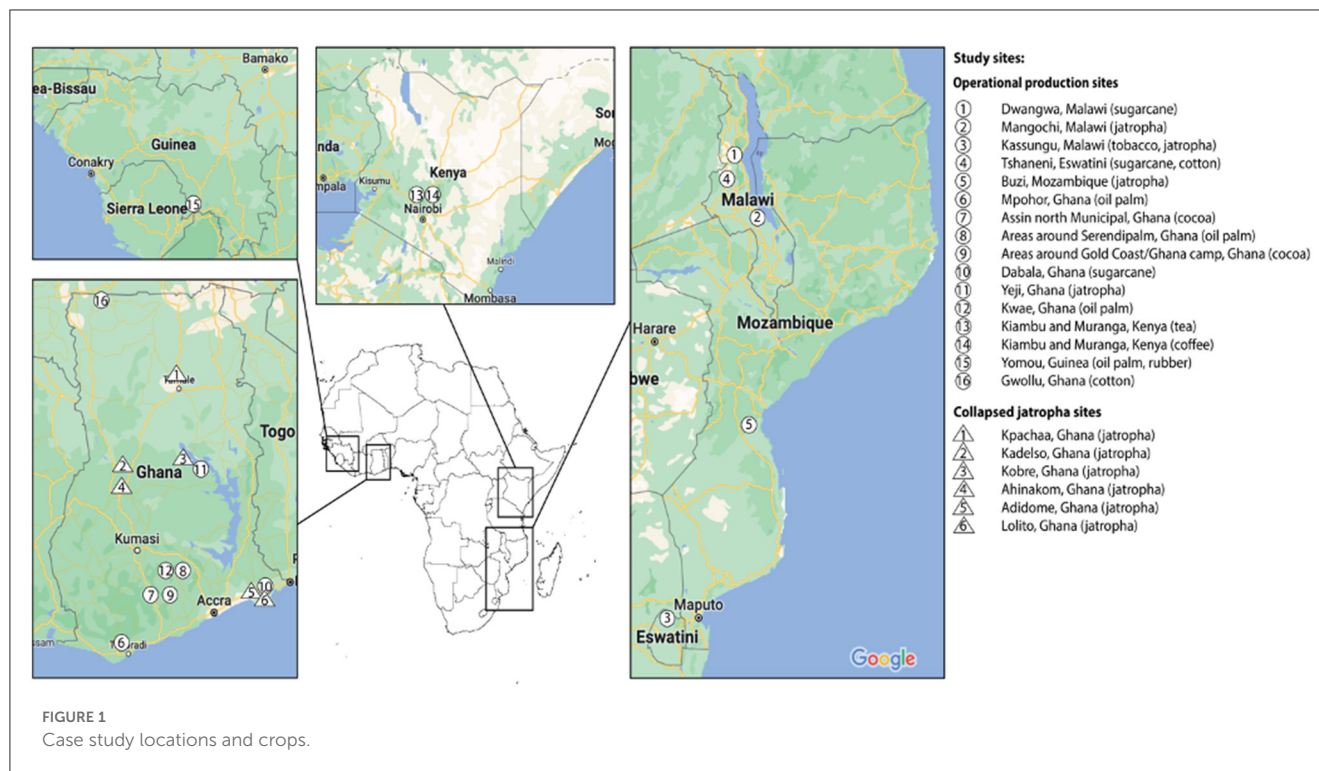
Bamako
ea-Bissau
Guinea
Conakry
Sierra Leone 15

nda
Kenya
Kisumu
mpala
13 14
Nairobi
Malindi
Mombasa
Soi
Mog

16
1
Tamale
Togo
2
3
11
Ghana
4
Kumasi
12 8
7 9
5 10
Accra
6
6
ssam
radi

1
4
Malawi
2
Harare
Mozambique
bwe
5
Maputo
3
Eswatini
Google

Study sites:

Operational production sites
① Dwangwa, Malawi (sugarcane)
② Mangochi, Malawi (jatropha)
③ Kassungu, Malawi (tobacco, jatropha)
④ Tshaneni, Eswatini (sugarcane, cotton)
⑤ Buzi, Mozambique (jatropha)
⑥ Mpohor, Ghana (oil palm)
⑦ Assin north Municipal, Ghana (cocoa)
⑧ Areas around Serendipalm, Ghana (oil palm)
⑨ Areas around Gold Coast/Ghana camp, Ghana (cocoa)
⑩ Dabala, Ghana (sugarcane)
⑪ Yeji, Ghana (jatropha)
⑫ Kwae, Ghana (oil palm)
⑬ Kiambu and Muranga, Kenya (tea)
⑭ Kiambu and Muranga, Kenya (coffee)
⑮ Yomou, Guinea (oil palm, rubber)
⑯ Gwollu, Ghana (cotton)

Collapsed jatropha sites
1 Kpachaa, Ghana (jatropha)
2 Kadelso, Ghana (jatropha)
3 Kobre, Ghana (jatropha)
4 Ahinakom, Ghana (jatropha)
5 Adidome, Ghana (jatropha)
6 Lolito, Ghana (jatropha)

FIGURE 1
Case study locations and crops.